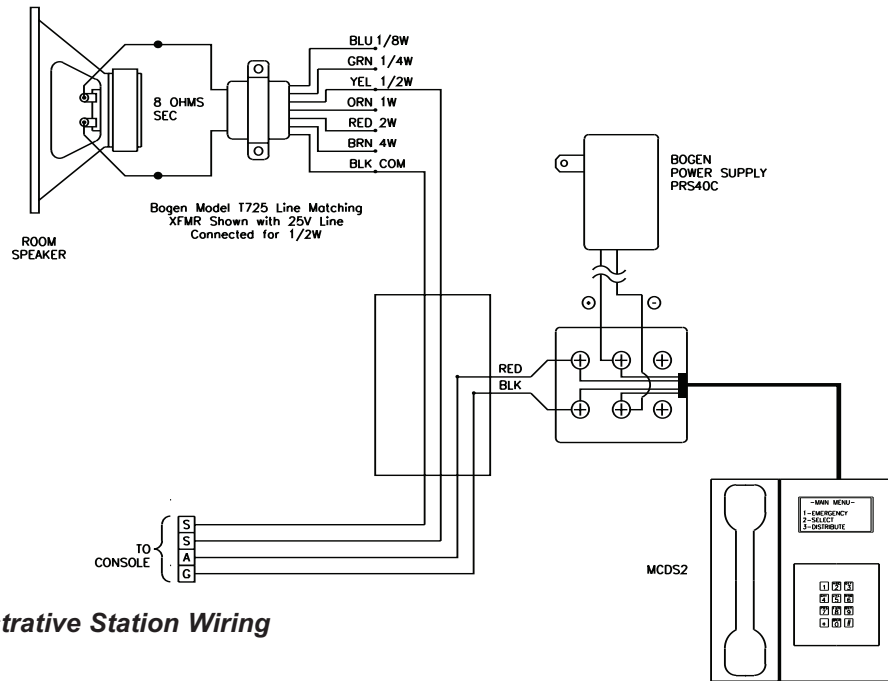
BLU 1/8W
GRN 1/4W
YEL 1/2W
ORN 1W
RED 2W
BRN 4W
BLK COM

8 OHMS SEC

Bogen Model T725 Line Matching XFMR Shown with 25V Line Connected for 1/2W

ROOM SPEAKER

BOGEN POWER SUPPLY PRS40C

RED
BLK

S
S
A
G

TO CONSOLE

-MAIN MENU-
1-EMERGENCY
2-SELECT
3-DISTRIBUTE

1 2 3
4 5 6
7 8 9
* 0 #

MCDS2

trative Station Wiring